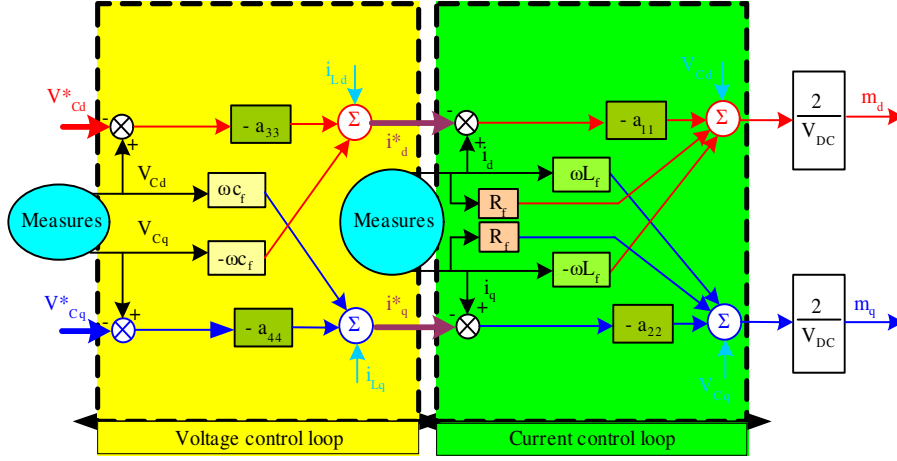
$V^*_{Cd}$
-
+
$i_{Ld}$
$\Sigma$
$i^*_d$
-
+
$i_d$
$V_{Cd}$
$\Sigma$
$- a_{33}$
$- a_{11}$
$\frac{2}{V_{DC}}$
$m_d$
$V_{Cd}$
$\omega c_f$
$\omega L_f$
Measures
$R_f$
Measures
$V_{Cq}$
$R_f$
$-\omega c_f$
$-\omega L_f$
$i_q$
$V^*_{Cq}$
+
$- a_{44}$
$\Sigma$
$i^*_q$
-
+
$- a_{22}$
$\Sigma$
$\frac{2}{V_{DC}}$
$m_q$
$i_{Lq}$
$V_{Cq}$
Voltage control loop
Current control loop